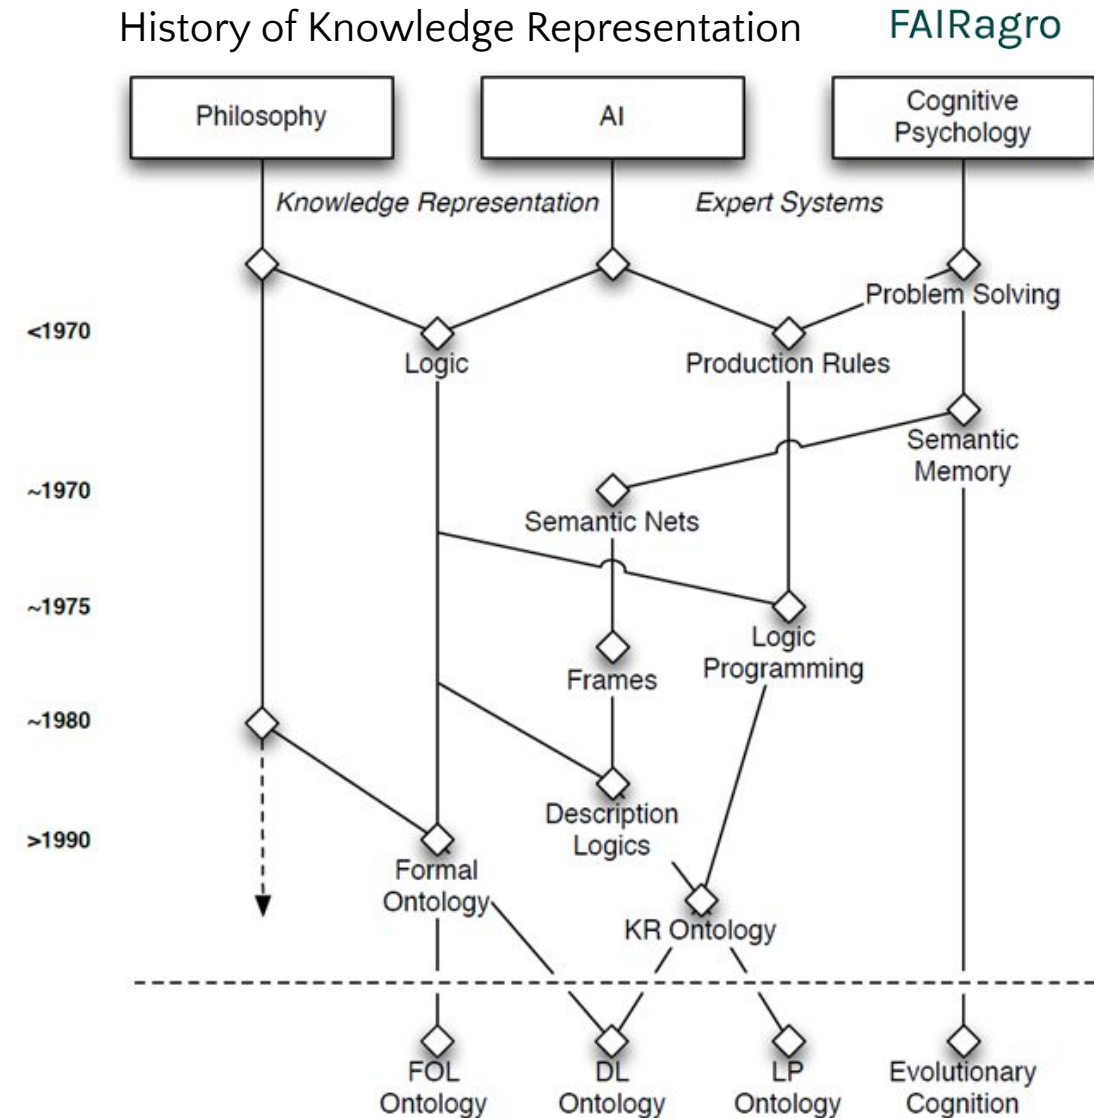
History of Knowledge Representation

FAIRagro

Philosophy

AI

Cognitive Psychology

Knowledge Representation

Expert Systems

Problem Solving

<1970

Logic

Production Rules

Semantic Memory

~1970

Semantic Nets

~1975

Logic Programming

Frames

~1980

Description Logics

>1990

Formal Ontology

KR Ontology

FOL Ontology

DL Ontology

LP Ontology

Evolutionary Cognition